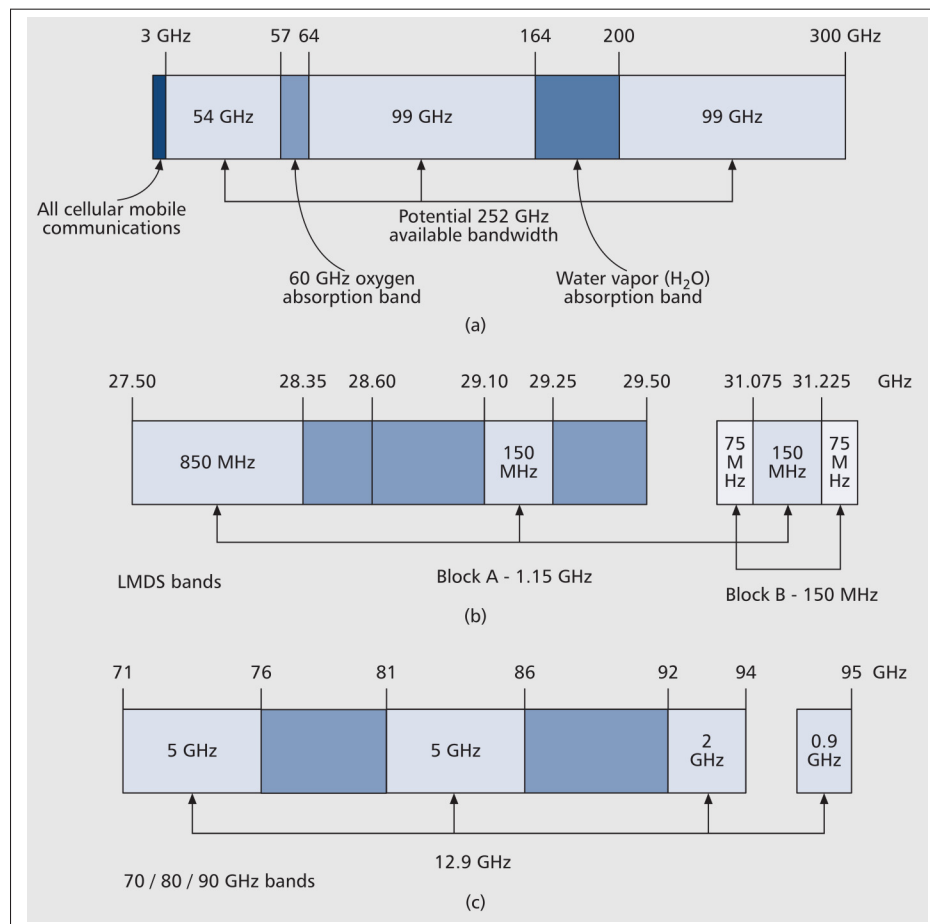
3 GHz 57 64 164 200 300 GHz

54 GHz 99 GHz 99 GHz

All cellular mobile communications

Potential 252 GHz available bandwidth

60 GHz oxygen absorption band

Water vapor ($H_2O$) absorption band

(a)

27.50 28.35 28.60 29.10 29.25 29.50 31.075 31.225 GHz

850 MHz

150 MHz

75 M Hz

150 MHz

75 M Hz

LMDS bands

Block A - 1.15 GHz

Block B - 150 MHz

(b)

71 76 81 86 92 94 95 GHz

5 GHz 5 GHz 2 GHz 0.9 GHz

12.9 GHz

70 / 80 / 90 GHz bands

(c)